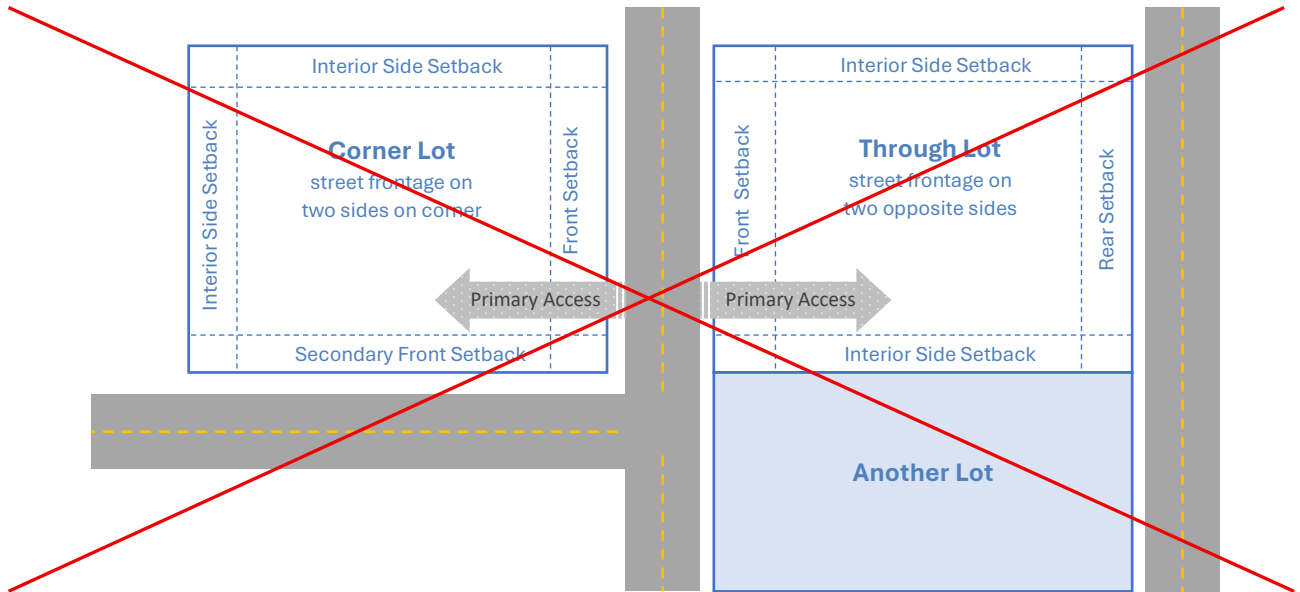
Interior Side Setback

Interior Side Setback

Corner Lot
street frontage on two sides on corner

Front Setback

Primary Access

Secondary Front Setback

Interior Side Setback

Front Setback

Through Lot
street frontage on two opposite sides

Rear Setback

Primary Access

Interior Side Setback

Another Lot